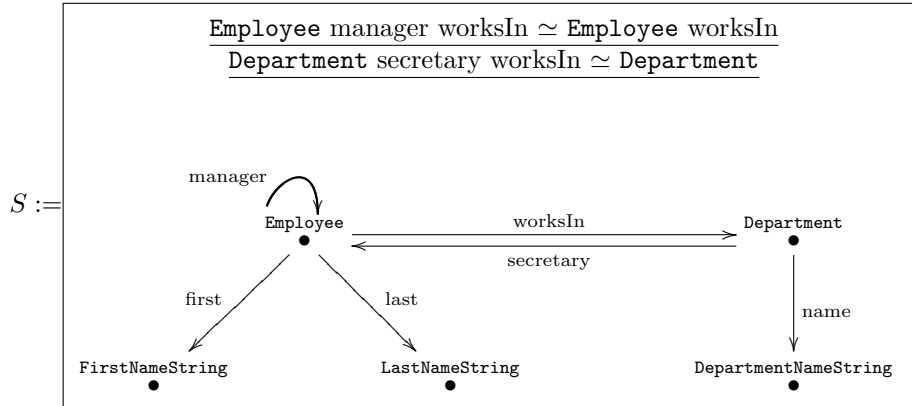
$\underline{\texttt{Employee} \text{ manager worksIn} \simeq \texttt{Employee} \text{ worksIn}}$
$\underline{\texttt{Department} \text{ secretary worksIn} \simeq \texttt{Department}}$

$S :=$

manager

Employee

worksIn

Department

secretary

first

last

name

FirstNameString

LastNameString

DepartmentNameString